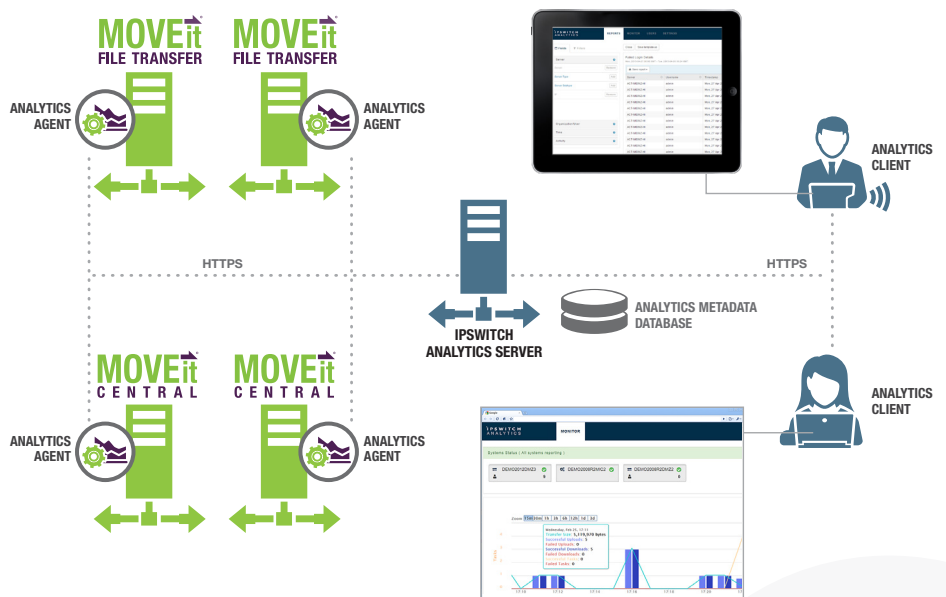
MOVEit FILE TRANSFER

MOVEit FILE TRANSFER

ANALYTICS AGENT

ANALYTICS AGENT

IPSWITCH ANALYTICS

ANALYTICS CLIENT

HTTPS

HTTPS

ANALYTICS METADATA DATABASE

IPSWITCH ANALYTICS SERVER

MOVEit CENTRAL

MOVEit CENTRAL

ANALYTICS AGENT

ANALYTICS AGENT

ANALYTICS CLIENT

IPSWITCH ANALYTICS

MONITOR

Systems Status ( All systems reporting )

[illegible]

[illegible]

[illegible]

Zoom

Wednesday, Feb 25, 17:11
Transfer Size: 1,119,570 Bytes
Successful Uploads: 5
Failed Uploads: 0
Successful Downloads: 5
Failed Downloads: 0
Failed Tasks: 0

17:10

17:12

17:14

17:16

17:18

17:20

17:22